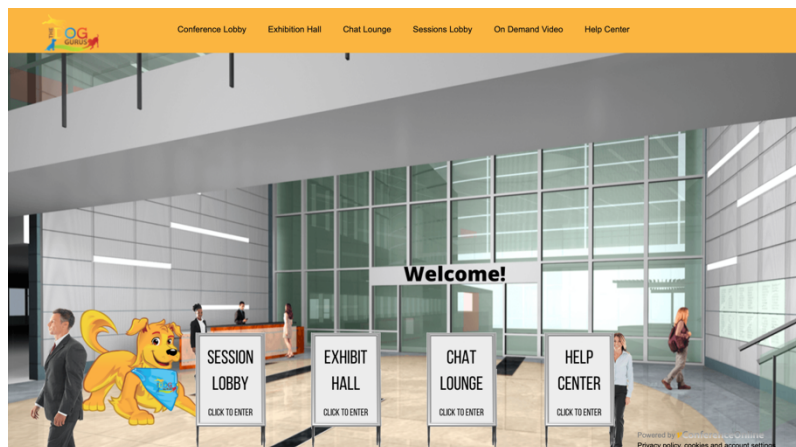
DOG GURUS

Conference Lobby Exhibition Hall Chat Lounge Sessions Lobby On Demand Video Help Center

Welcome!

SESSION LOBBY
CLICK TO ENTER

EXHIBIT HALL
CLICK TO ENTER

CHAT LOUNGE
CLICK TO ENTER

HELP CENTER
CLICK TO ENTER

Powered by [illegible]
Privacy policy, cookies and account settings